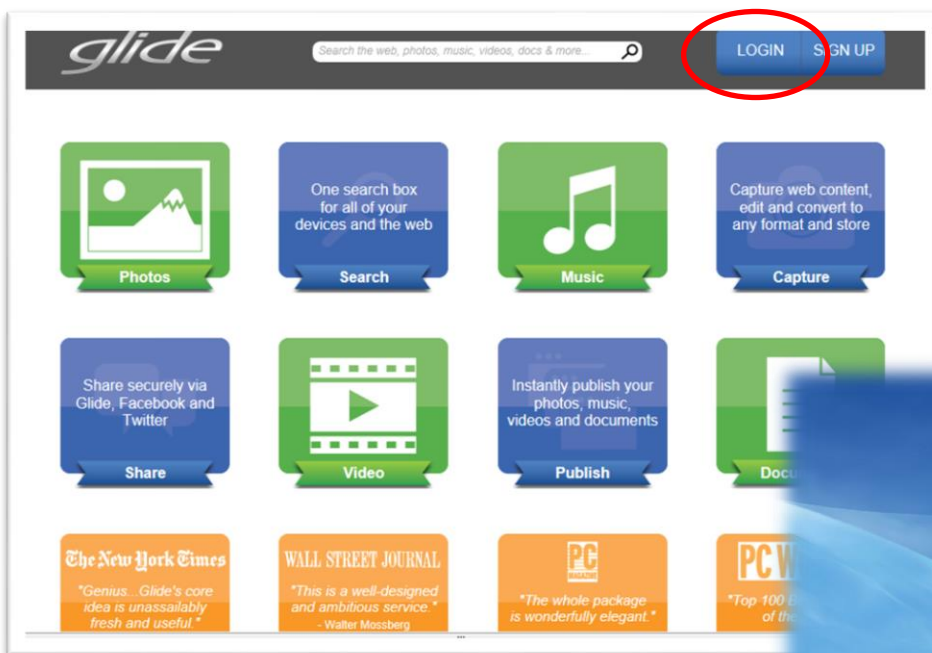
glide

Search the web, photos, music, videos, docs & more...

LOGIN SIGN UP

Photos

One search box for all of your devices and the web

Search

Music

Capture web content, edit and convert to any format and store

Capture

Share securely via Glide, Facebook and Twitter

Share

Video

Instantly publish your photos, music, videos and documents

Publish

Docu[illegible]

The New York Times

"Genius...Glide's core idea is unassailably fresh and useful."

WALL STREET JOURNAL

"This is a well-designed and ambitious service."

- Walter Mossberg

PC

"The whole package is wonderfully elegant."

PC W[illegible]

"Top 100 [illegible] of th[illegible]